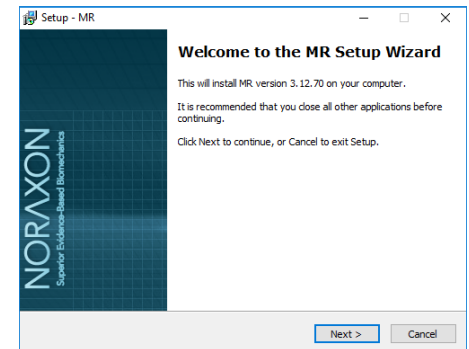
Setup - MR

NORAXON
Superior Evidence-Based Biomechanics

Welcome to the MR Setup Wizard

This will install MR version 3.12.70 on your computer.

It is recommended that you close all other applications before continuing.

Click Next to continue, or Cancel to exit Setup.

Next >
Cancel